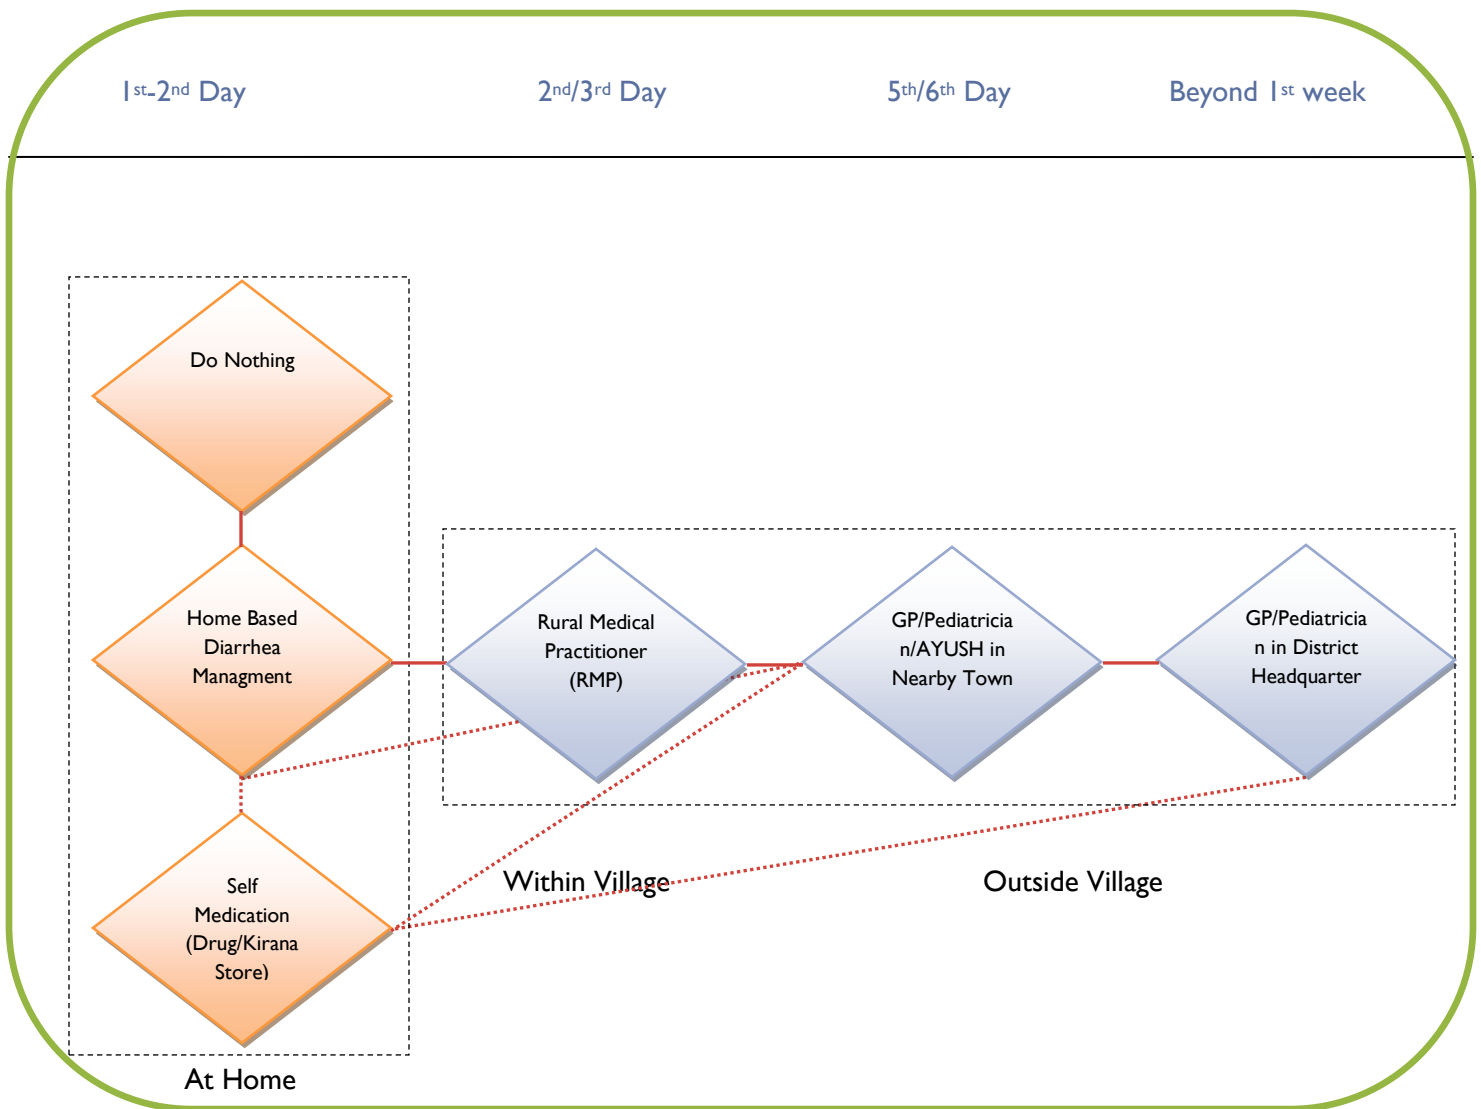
1st-2nd Day

2nd/3rd Day

5th/6th Day

Beyond 1st week

Do Nothing

Home Based Diarrhea Managment

Self Medication (Drug/Kirana Store)

At Home

Rural Medical Practitioner (RMP)

GP/Pediatrician/AYUSH in Nearby Town

GP/Pediatrician in District Headquarter

Within Village

Outside Village